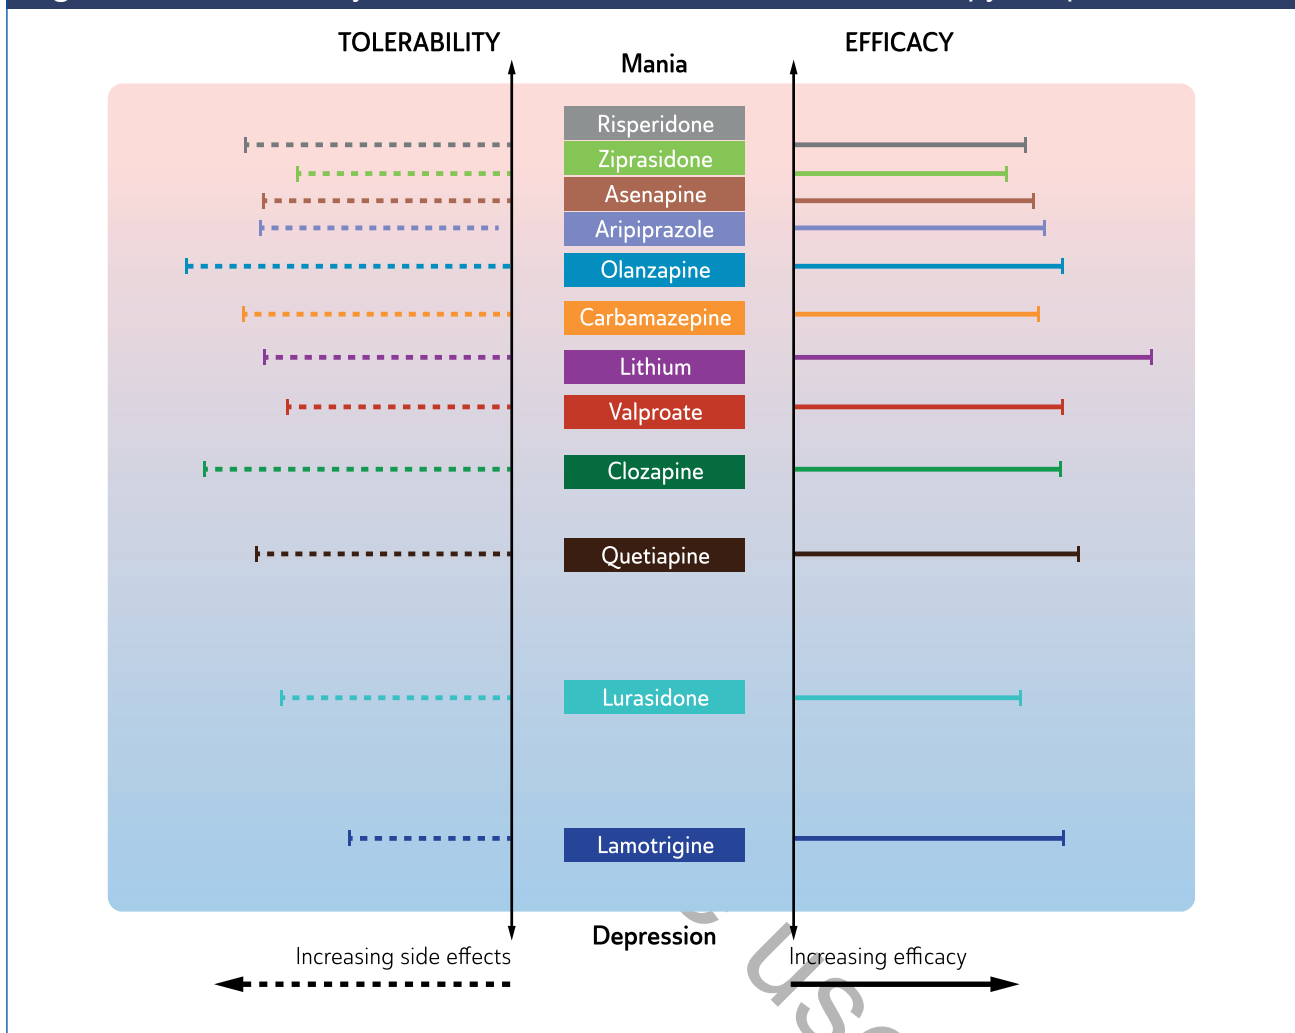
TOLERABILITY

Mania

EFFICACY

Risperidone

Ziprasidone

Asenapine

Aripiprazole

Olanzapine

Carbamazepine

Lithium

Valproate

Clozapine

Quetiapine

Lurasidone

Lamotrigine

Depression

Increasing side effects

Increasing efficacy